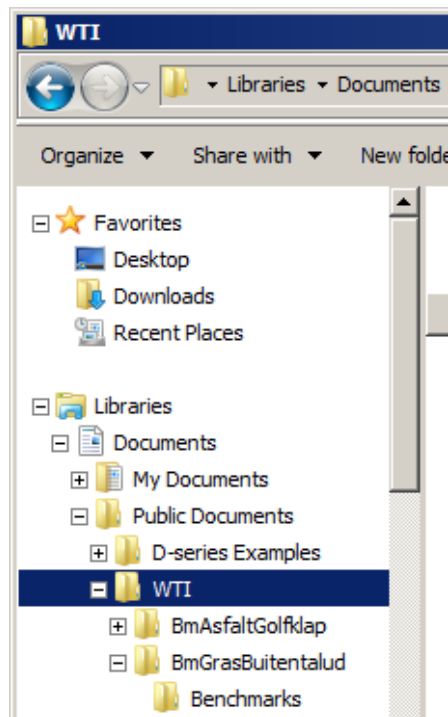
WTI

Libraries ▸ Documents

Organize ▾ Share with ▾ New folde

Favorites
Desktop
Downloads
Recent Places

Libraries
Documents
My Documents
Public Documents
D-series Examples
WTI
BmAsfaltGolfklap
BmGrasBuitentalud
Benchmarks